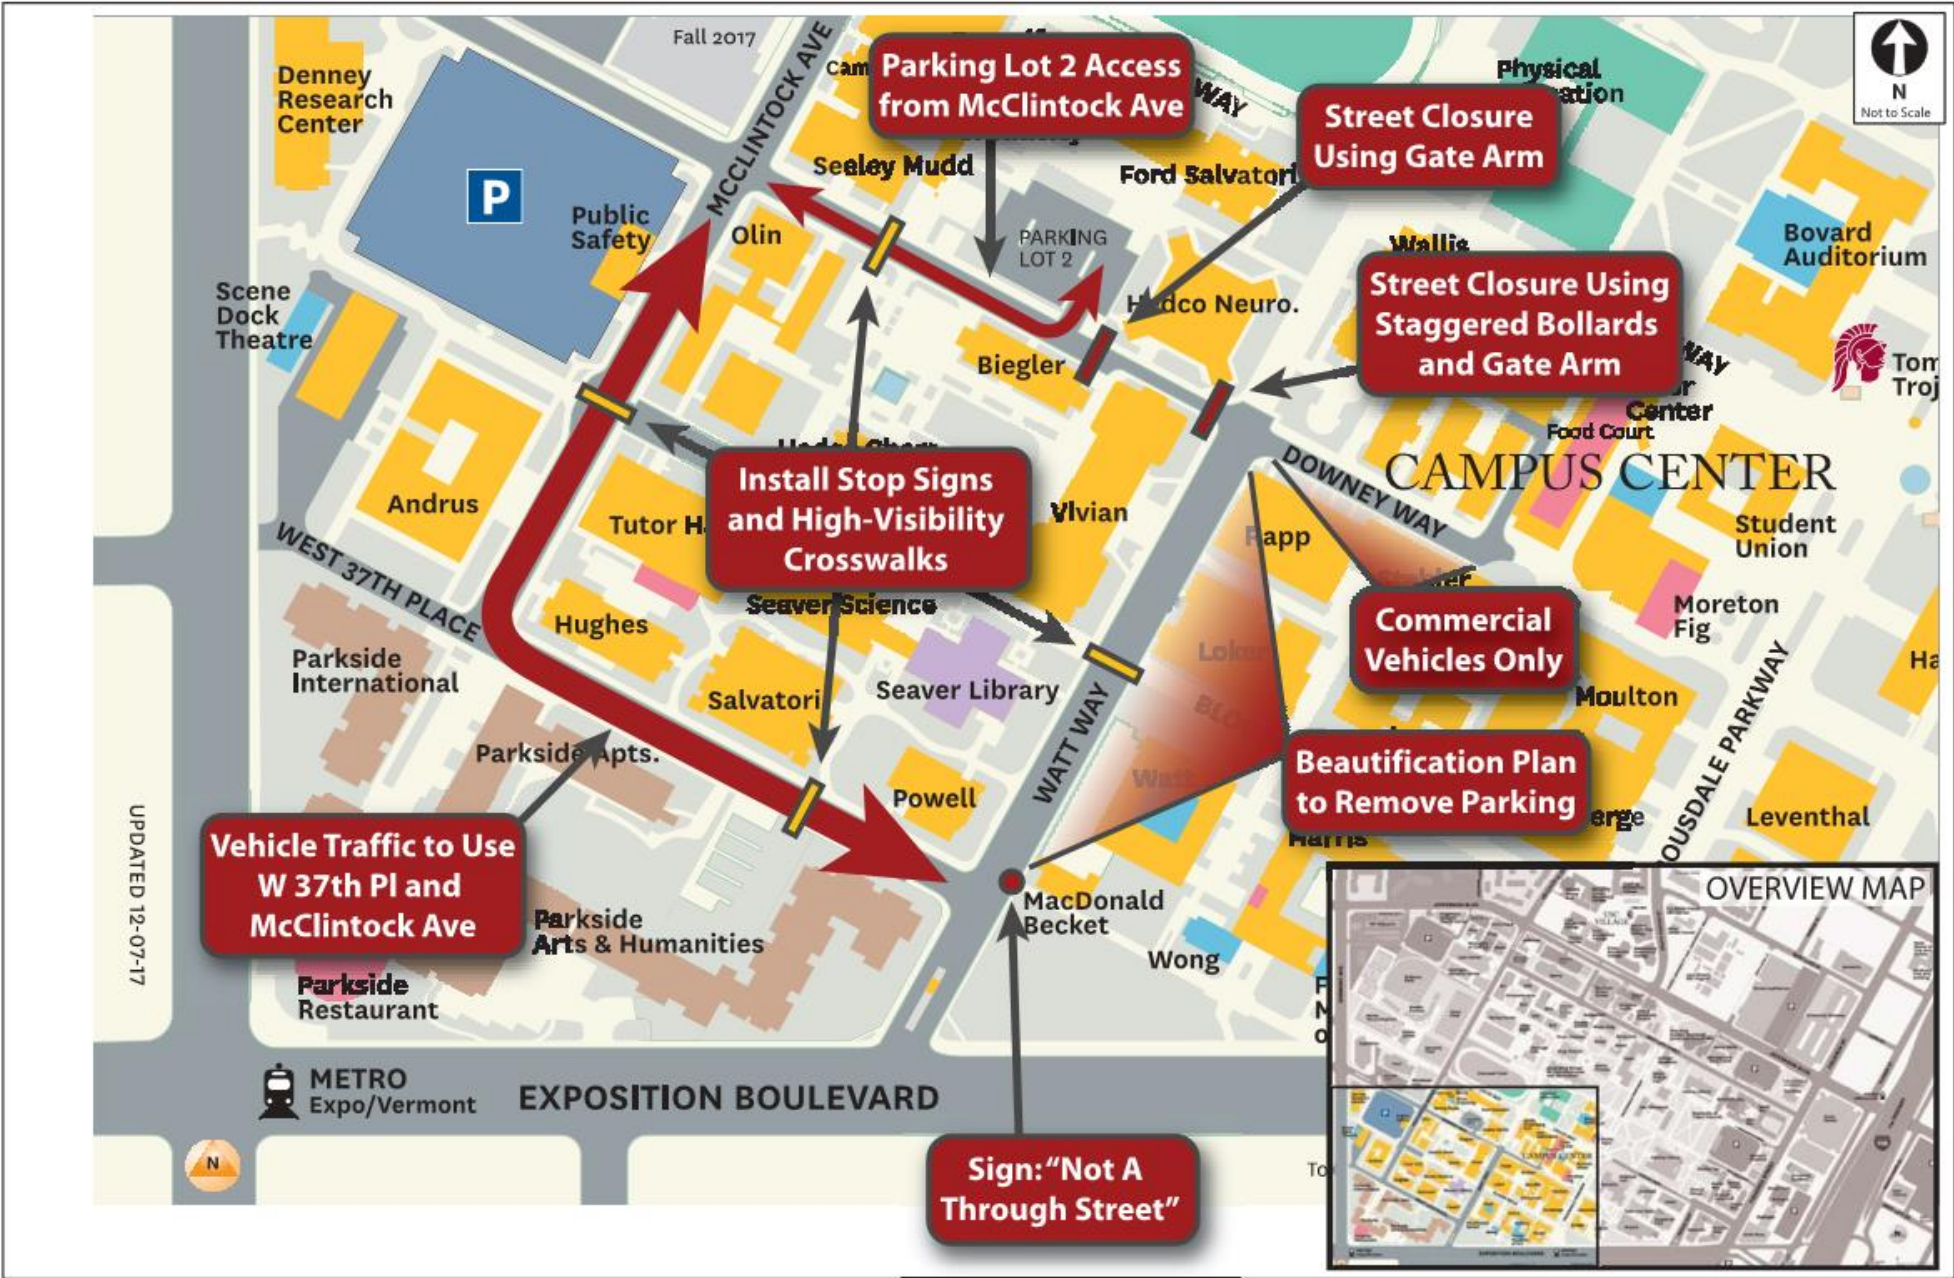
Fall 2017

Parking Lot 2 Access from McClintock Ave

Street Closure Using Gate Arm

N
Not to Scale

Denney Research Center

P

Public Safety

MCCLINTOCK AVE

Sealey Mudd

Ford Salvatori

Physical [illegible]ation

Olin

PARKING LOT 2

Wallis

Bovard Auditorium

Scene Dock Theatre

H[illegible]dco Neuro.

Street Closure Using Staggered Bollards and Gate Arm

Biegler

Tom Troj

Center

Food Court

CAMPUS CENTER

Install Stop Signs and High-Visibility Crosswalks

Andrus

Vivian

DOWNEY WAY

Tutor H

Rapp

Student Union

WEST 37TH PLACE

Hughes

Seaver Science

Commercial Vehicles Only

Moreton Fig

Parkside International

Salvatori

Seaver Library

Moulton

Ha

WATT WAY

Parkside Apts.

Beautification Plan to Remove Parking

Powell

HOUSDALE PARKWAY

Leventhal

UPDATED 12-07-17

Vehicle Traffic to Use W 37th Pl and McClintock Ave

Harris

OVERVIEW MAP

MacDonald Becket

Parkside Arts & Humanities

Wong

Parkside Restaurant

METRO Expo/Vermont

EXPOSITION BOULEVARD

N

Sign: "Not A Through Street"